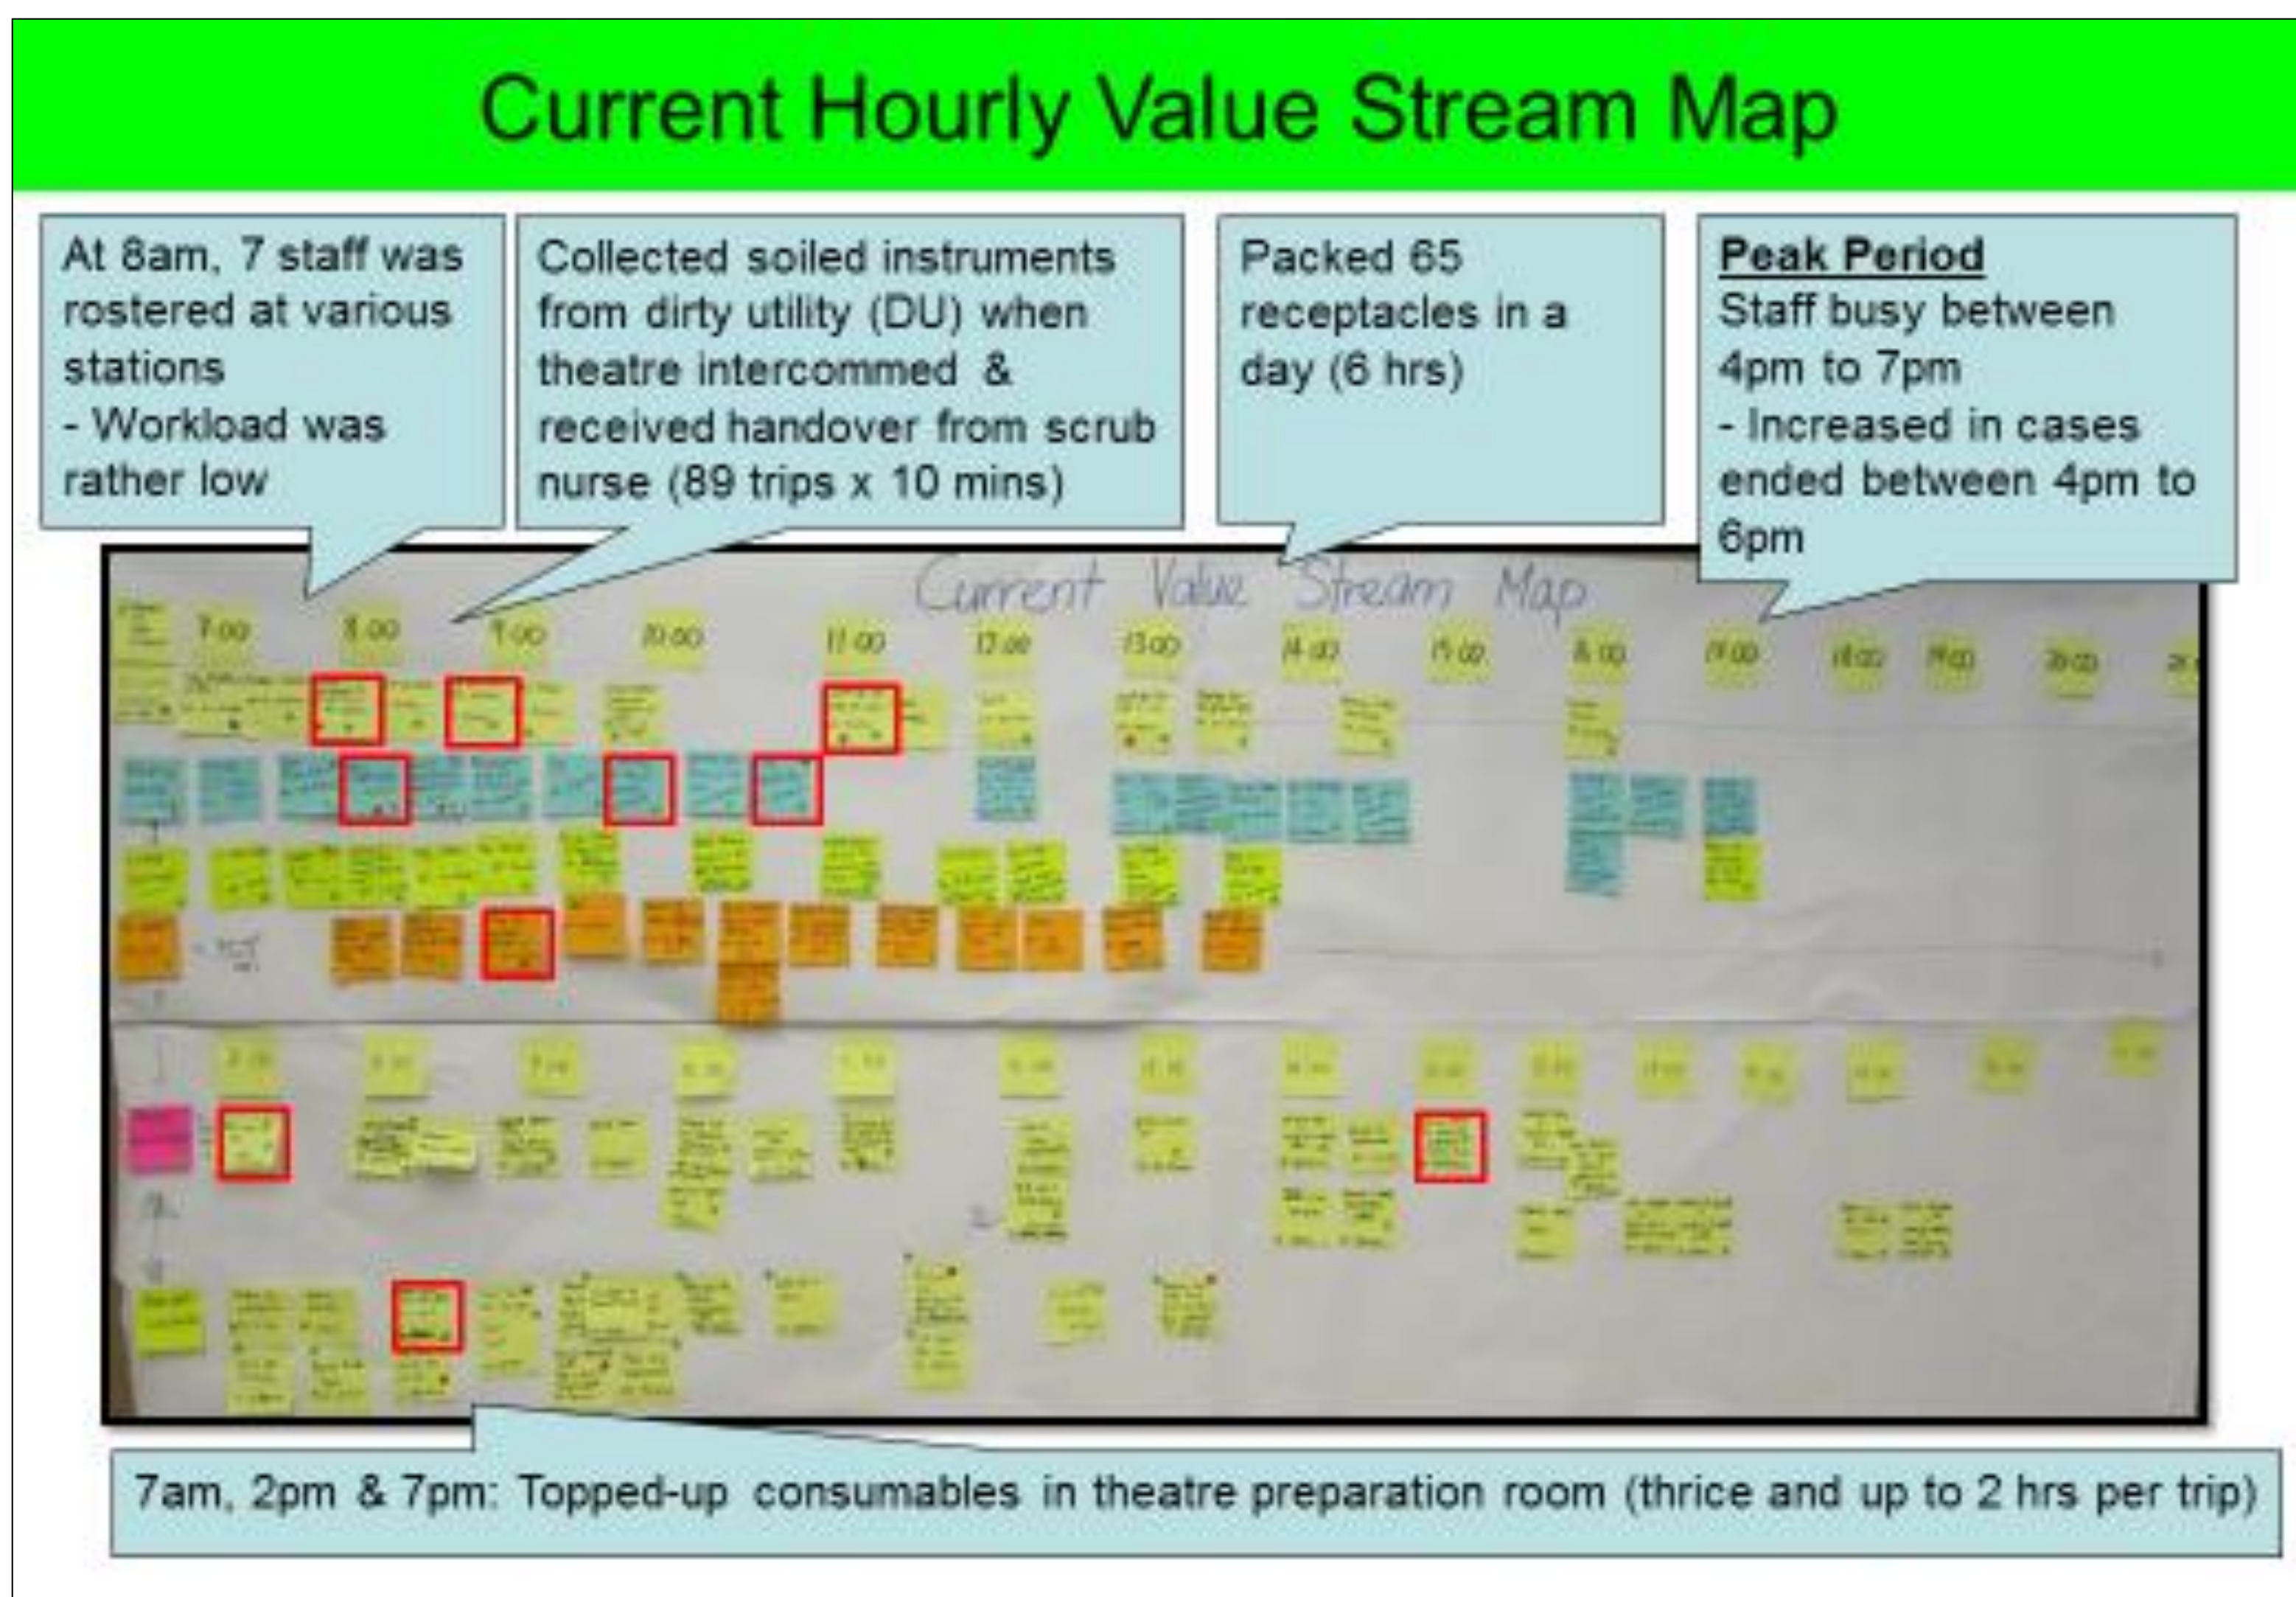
Current Hourly Value Stream Map

At 8am, 7 staff was rostered at various stations
- Workload was rather low

Collected soiled instruments from dirty utility (DU) when theatre intercommed & received handover from scrub nurse (89 trips x 10 mins)

Packed 65 receptacles in a day (6 hrs)

Peak Period
Staff busy between 4pm to 7pm
- Increased in cases ended between 4pm to 6pm

Current Value Stream Map

7:00 8:00 9:00 10:00 11:00 12:00 13:00 14:00 15:00 16:00 17:00 18:00 19:00 20:00 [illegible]

7am, 2pm & 7pm: Topped-up consumables in theatre preparation room (thrice and up to 2 hrs per trip)